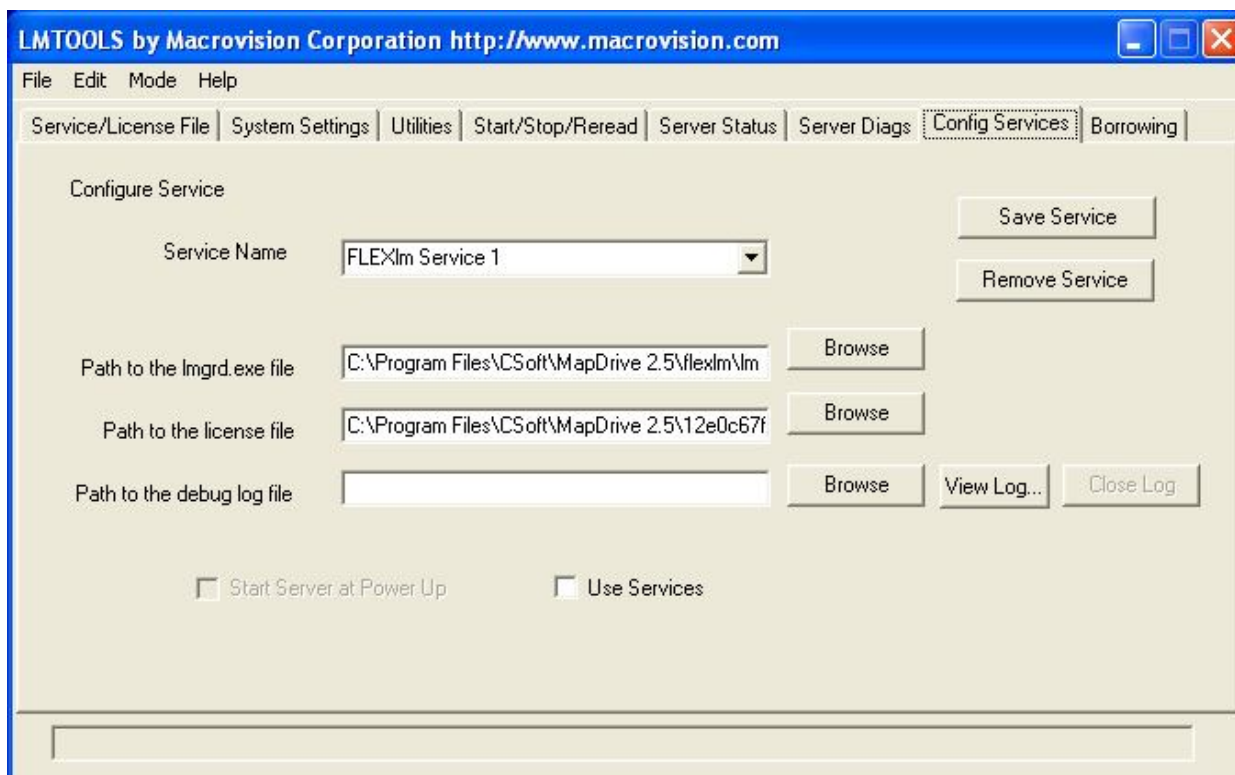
LMTOOLS by Macrovision Corporation http://www.macrovision.com

File Edit Mode Help

Service/License File | System Settings | Utilities | Start/Stop/Reread | Server Status | Server Diags | Config Services | Borrowing

Configure Service

Save Service

Service Name FLEXlm Service 1

Remove Service

Path to the lmgrd.exe file C:\Program Files\CSoft\MapDrive 2.5\flexlm\lm Browse

Path to the license file C:\Program Files\CSoft\MapDrive 2.5\12e0c67f Browse

Path to the debug log file Browse View Log... Close Log

Start Server at Power Up

Use Services